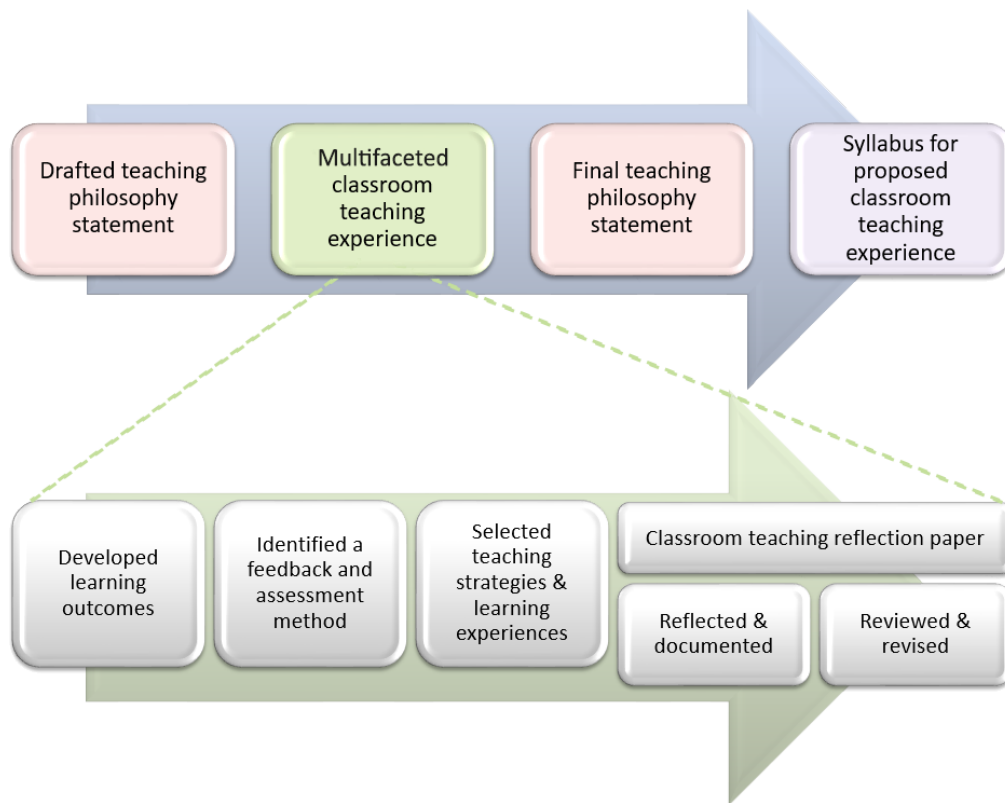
Drafted teaching philosophy statement

Multifaceted classroom teaching experience

Final teaching philosophy statement

Syllabus for proposed classroom teaching experience

Developed learning outcomes

Identified a feedback and assessment method

Selected teaching strategies & learning experiences

Classroom teaching reflection paper

Reflected & documented

Reviewed & revised